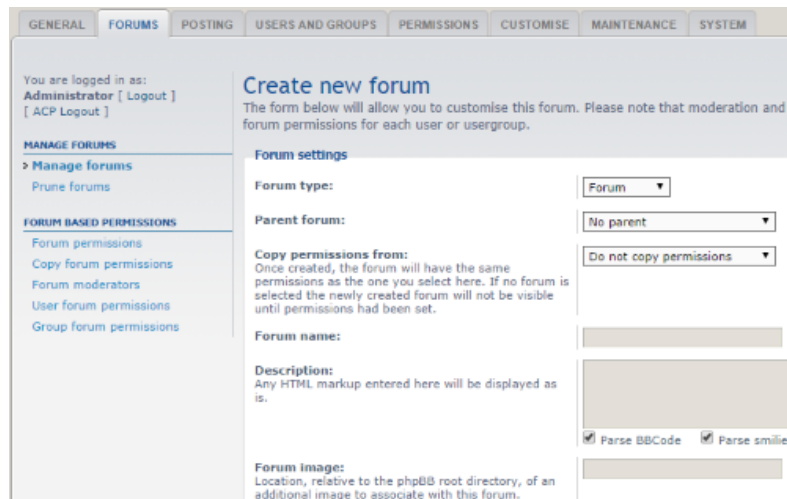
GENERAL FORUMS POSTING USERS AND GROUPS PERMISSIONS CUSTOMISE MAINTENANCE SYSTEM

You are logged in as:
Administrator [ Logout ]
[ ACP Logout ]

MANAGE FORUMS
» Manage forums
Prune forums

FORUM BASED PERMISSIONS
Forum permissions
Copy forum permissions
Forum moderators
User forum permissions
Group forum permissions

Create new forum

The form below will allow you to customise this forum. Please note that moderation and forum permissions for each user or usergroup.

Forum settings

Forum type: Forum

Parent forum: No parent

Copy permissions from:
Once created, the forum will have the same permissions as the one you select here. If no forum is selected the newly created forum will not be visible until permissions had been set.
Do not copy permissions

Forum name:

Description:
Any HTML markup entered here will be displayed as is.

Parse BBCode Parse smilie

Forum image:
Location, relative to the phpBB root directory, of an additional image to associate with this forum.